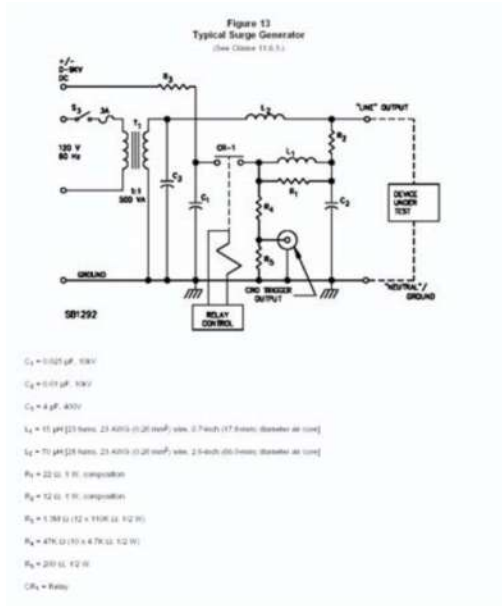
Figure 13
Typical Surge Generator
(See Clause 11.6.1)

+/-
0-6KV
DC

R3

S3
3A
T1

L2

"LINE" OUTPUT

120 V
60 Hz

CR-1

R2

C2

L1

R1

1:1
500 VA

C1

R4

C2

DEVICE
UNDER
TEST

R5

GROUND

CRO TRIGGER
OUTPUT

"NEUTRAL"/
GROUND

SB1292

RELAY
CONTROL

C1 = 0.025 µF, 10kV

C2 = 0.01 µF, 10kV

C3 = 4 µF, 400V

L1 = 15 µH [23 turns, 23 AWG (0.26 mm²) wire, 2.7-inch (17.6-mm) diameter air core]

L2 = 70 µH [28 turns, 23 AWG (0.26 mm²) wire, 2.5-inch (63.5-mm) diameter air core]

R1 = 22 Ω, 1 W, composition

R2 = 12 Ω, 1 W, composition

R3 = 1.3M Ω (12 x 110K Ω, 1/2 W)

R4 = 47K Ω (10 x 4.7K Ω, 1/2 W)

R5 = 200 Ω, 1/2 W

CR1 = Relay